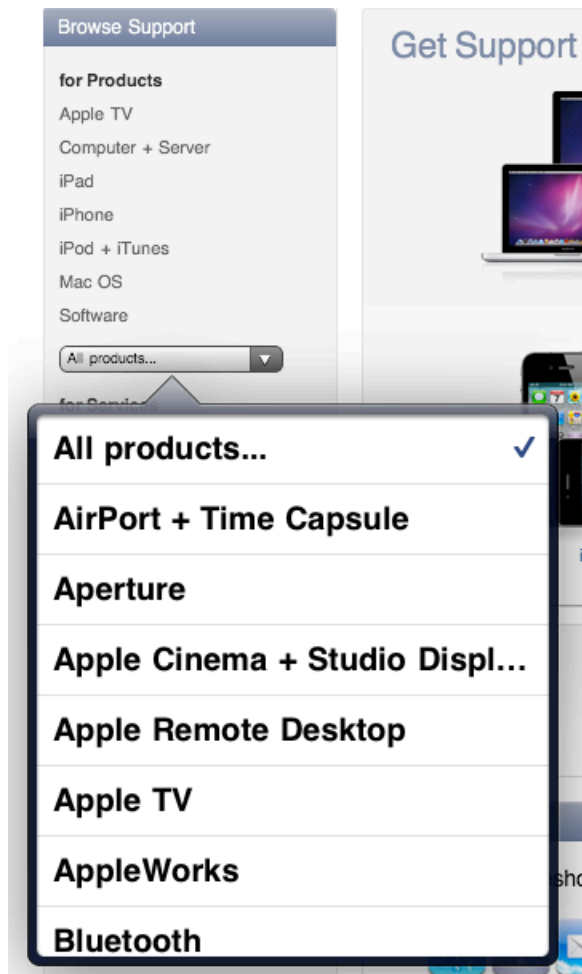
Browse Support

for Products
Apple TV
Computer + Server
iPad
iPhone
iPod + iTunes
Mac OS
Software

All products...

for Services

Get Support

All products... ✓
AirPort + Time Capsule
Aperture
Apple Cinema + Studio Displ...
Apple Remote Desktop
Apple TV
AppleWorks
Bluetooth

sho